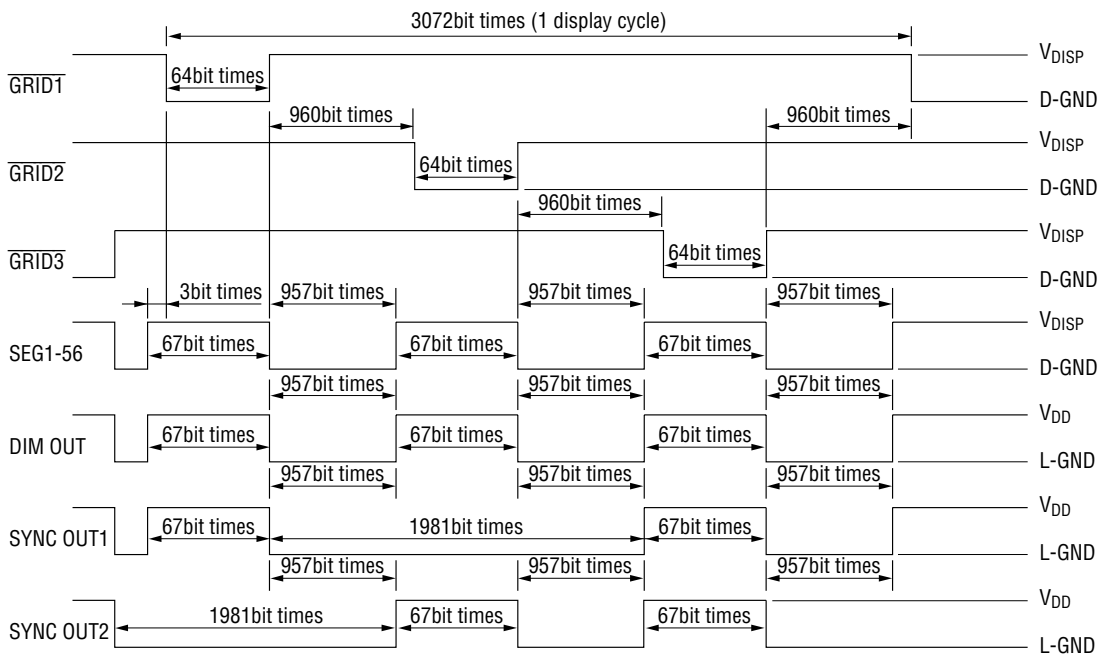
3072bit times (1 display cycle)

$\overline{\text{GRID1}}$

64bit times

$V_{DISP}$

D-GND

960bit times

960bit times

$V_{DISP}$

$\overline{\text{GRID2}}$

64bit times

D-GND

960bit times

$\overline{\text{GRID3}}$

64bit times

$V_{DISP}$

D-GND

3bit times

957bit times

957bit times

957bit times

SEG1-56

67bit times

67bit times

67bit times

$V_{DISP}$

D-GND

957bit times

957bit times

957bit times

DIM OUT

67bit times

67bit times

67bit times

$V_{DD}$

L-GND

957bit times

957bit times

957bit times

SYNC OUT1

67bit times

1981bit times

67bit times

$V_{DD}$

L-GND

957bit times

957bit times

957bit times

SYNC OUT2

1981bit times

67bit times

67bit times

$V_{DD}$

L-GND